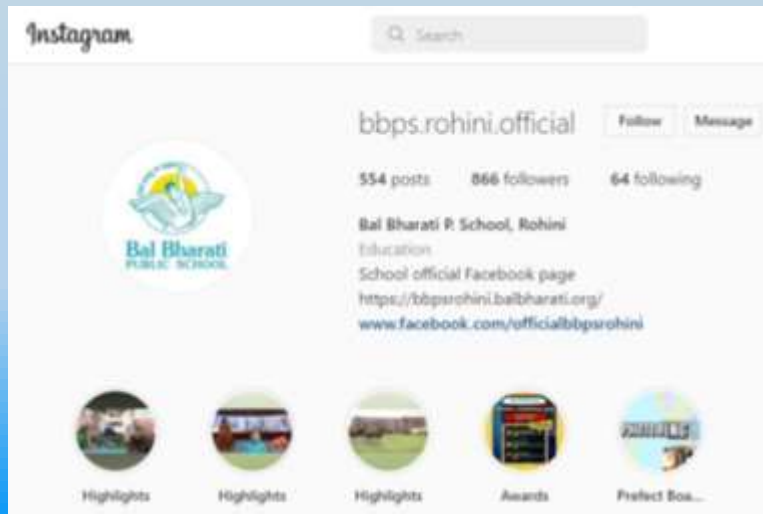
Instagram

Search

bbps.rohini.official

Follow

Message

554 posts 866 followers 64 following

Bal Bharati P. School, Rohini

Education

School official Facebook page

https://bbpsrohini.balbharati.org/

www.facebook.com/officialbbpsrohini

Bal Bharati PUBLIC SCHOOL

Highlights

Highlights

Highlights

Awards

Prefect Boa...